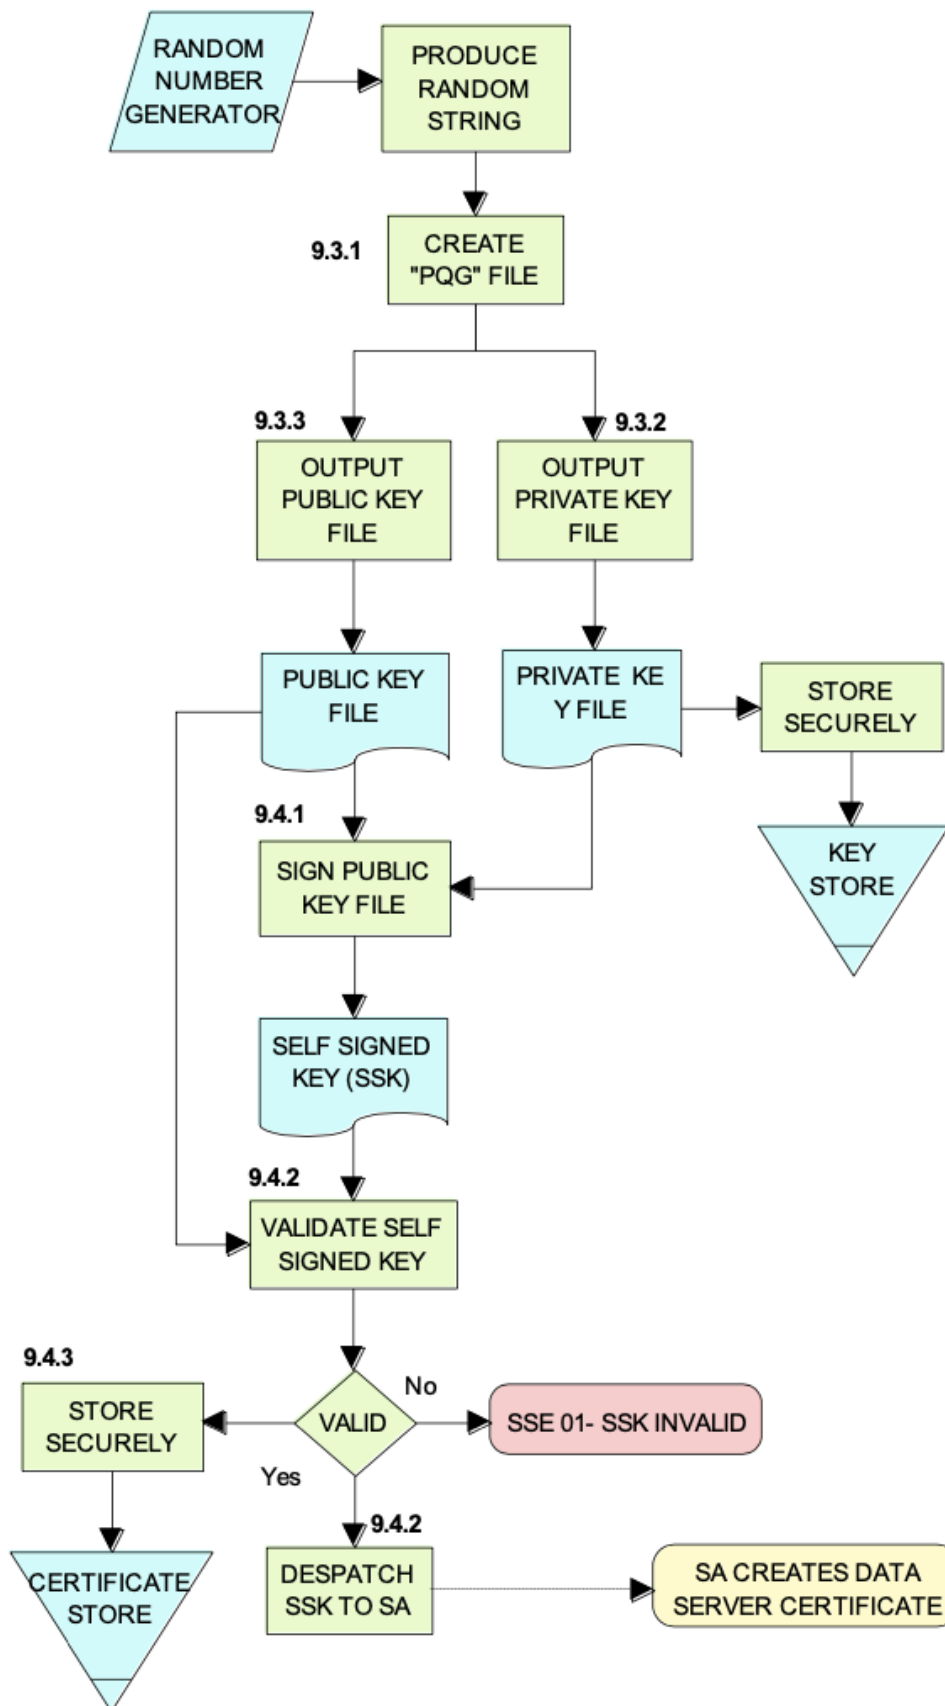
RANDOM NUMBER GENERATOR

PRODUCE RANDOM STRING

9.3.1

CREATE "PQG" FILE

9.3.3

OUTPUT PUBLIC KEY FILE

9.3.2

OUTPUT PRIVATE KEY FILE

PUBLIC KEY FILE

PRIVATE KE Y FILE

STORE SECURELY

KEY STORE

9.4.1

SIGN PUBLIC KEY FILE

SELF SIGNED KEY (SSK)

9.4.2

VALIDATE SELF SIGNED KEY

9.4.3

STORE SECURELY

VALID

No

SSE 01- SSK INVALID

Yes

CERTIFICATE STORE

9.4.2

DESPATCH SSK TO SA

SA CREATES DATA SERVER CERTIFICATE